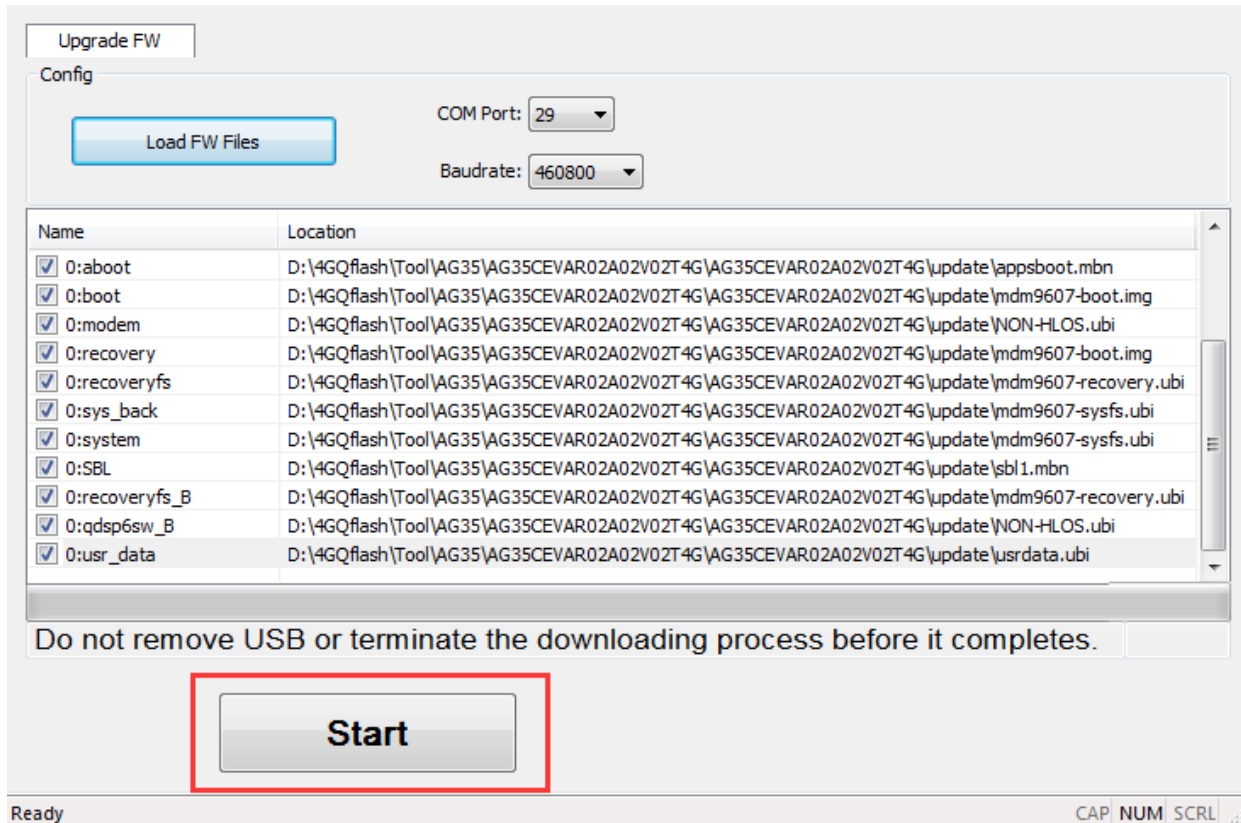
Upgrade FW

Config

Load FW Files

COM Port: 29

Baudrate: 460800

| Name | Location |
|---|---|
| 0:aboot | D:\4GQflash\Tool\AG35\AG35CEVAR02A02V02T4G\AG35CEVAR02A02V02T4G\update\appsboot.mbn |
| 0:boot | D:\4GQflash\Tool\AG35\AG35CEVAR02A02V02T4G\AG35CEVAR02A02V02T4G\update\mdm9607-boot.img |
| 0:modem | D:\4GQflash\Tool\AG35\AG35CEVAR02A02V02T4G\AG35CEVAR02A02V02T4G\update\NON-HLOS.ubi |
| 0:recovery | D:\4GQflash\Tool\AG35\AG35CEVAR02A02V02T4G\AG35CEVAR02A02V02T4G\update\mdm9607-boot.img |
| 0:recoveryfs | D:\4GQflash\Tool\AG35\AG35CEVAR02A02V02T4G\AG35CEVAR02A02V02T4G\update\mdm9607-recovery.ubi |
| 0:sys_back | D:\4GQflash\Tool\AG35\AG35CEVAR02A02V02T4G\AG35CEVAR02A02V02T4G\update\mdm9607-sysfs.ubi |
| 0:system | D:\4GQflash\Tool\AG35\AG35CEVAR02A02V02T4G\AG35CEVAR02A02V02T4G\update\mdm9607-sysfs.ubi |
| 0:SBL | D:\4GQflash\Tool\AG35\AG35CEVAR02A02V02T4G\AG35CEVAR02A02V02T4G\update\sbl1.mbn |
| 0:recoveryfs_B | D:\4GQflash\Tool\AG35\AG35CEVAR02A02V02T4G\AG35CEVAR02A02V02T4G\update\mdm9607-recovery.ubi |
| 0:qdsp6sw_B | D:\4GQflash\Tool\AG35\AG35CEVAR02A02V02T4G\AG35CEVAR02A02V02T4G\update\NON-HLOS.ubi |
| 0:usr_data | D:\4GQflash\Tool\AG35\AG35CEVAR02A02V02T4G\AG35CEVAR02A02V02T4G\update\usrdata.ubi |

Do not remove USB or terminate the downloading process before it completes.

Start

Ready

CAP NUM SCRL